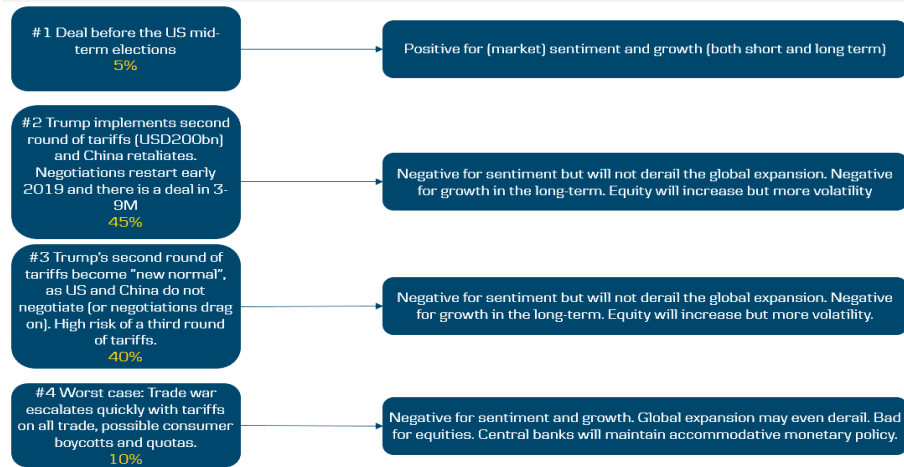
#1 Deal before the US mid-term elections
5%

Positive for (market) sentiment and growth (both short and long term)

#2 Trump implements second round of tariffs (USD200bn) and China retaliates. Negotiations restart early 2019 and there is a deal in 3-9M
45%

Negative for sentiment but will not derail the global expansion. Negative for growth in the long-term. Equity will increase but more volatility

#3 Trump's second round of tariffs become "new normal", as US and China do not negotiate (or negotiations drag on). High risk of a third round of tariffs.
40%

Negative for sentiment but will not derail the global expansion. Negative for growth in the long-term. Equity will increase but more volatility.

#4 Worst case: Trade war escalates quickly with tariffs on all trade, possible consumer boycotts and quotas.
10%

Negative for sentiment and growth. Global expansion may even derail. Bad for equities. Central banks will maintain accommodative monetary policy.